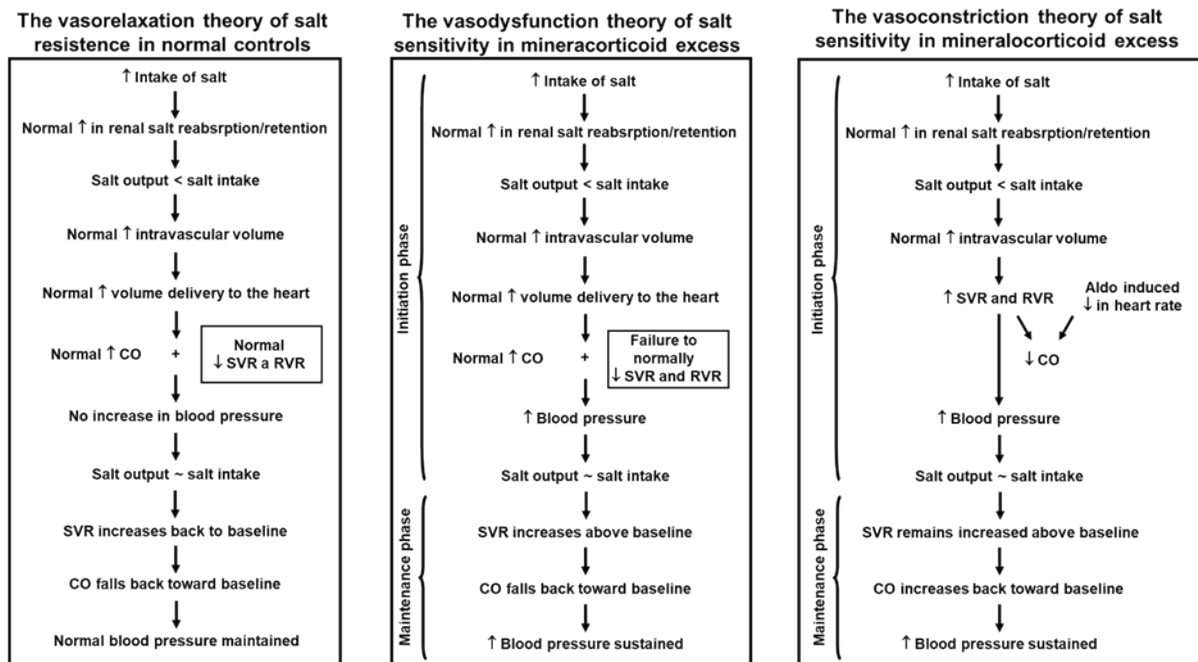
The vasorelaxation theory of salt resistence in normal controls

↑ Intake of salt

Normal ↑ in renal salt reabsrption/retention

Salt output < salt intake

Normal ↑ intravascular volume

Normal ↑ volume delivery to the heart

Normal ↑ CO + Normal ↓ SVR a RVR

No increase in blood pressure

Salt output ~ salt intake

SVR increases back to baseline

CO falls back toward baseline

Normal blood pressure maintained

The vasodysfunction theory of salt sensitivity in mineracorticoid excess

Initiation phase

↑ Intake of salt

Normal ↑ in renal salt reabsrption/retention

Salt output < salt intake

Normal ↑ intravascular volume

Normal ↑ volume delivery to the heart

Normal ↑ CO + Failure to normally ↓ SVR and RVR

↑ Blood pressure

Salt output ~ salt intake

Maintenance phase

SVR increases above baseline

CO falls back toward baseline

↑ Blood pressure sustained

The vasoconstriction theory of salt sensitivity in mineralocorticoid excess

Initiation phase

↑ Intake of salt

Normal ↑ in renal salt reabsrption/retention

Salt output < salt intake

Normal ↑ intravascular volume

↑ SVR and RVR

Aldo induced ↓ in heart rate

↓ CO

↑ Blood pressure

Salt output ~ salt intake

Maintenance phase

SVR remains increased above baseline

CO increases back toward baseline

↑ Blood pressure sustained